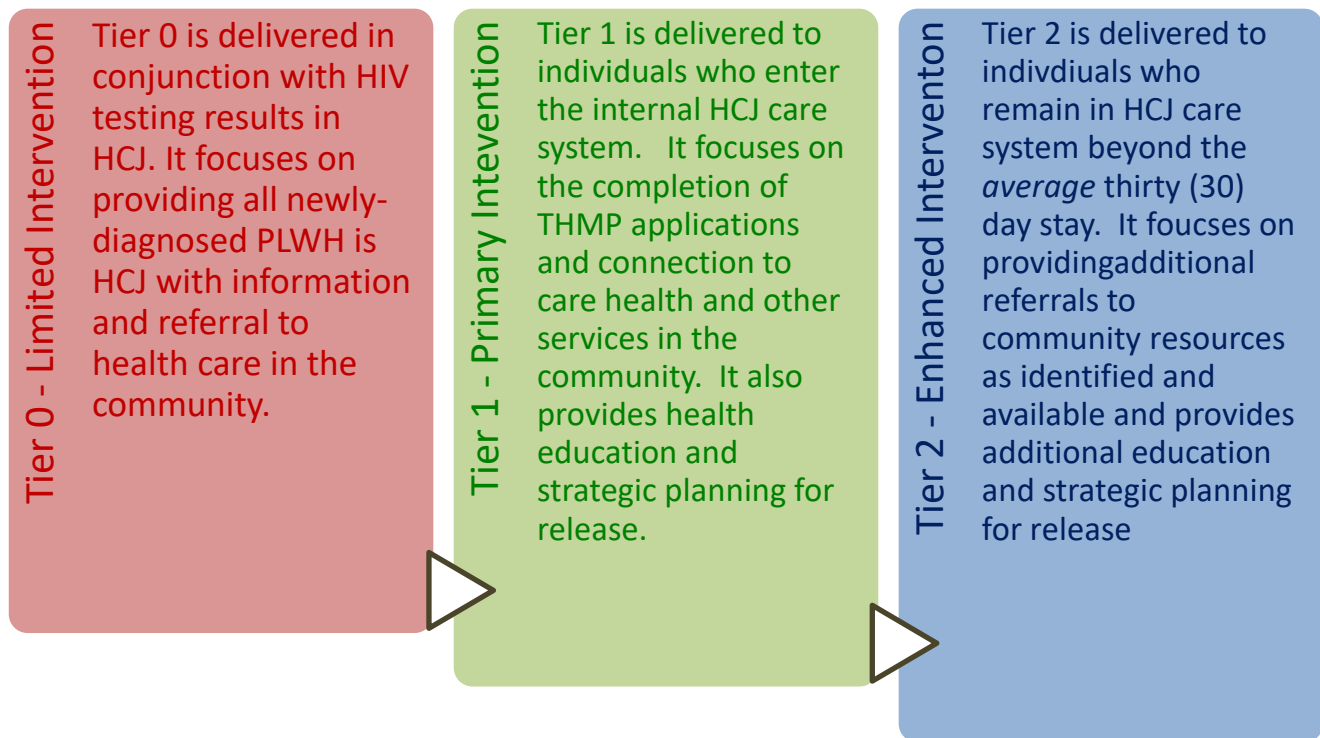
Tier 0 - Limited Intervention

Tier 0 is delivered in conjunction with HIV testing results in HCJ. It focuses on providing all newly-diagnosed PLWH is HCJ with information and referral to health care in the community.

Tier 1 - Primary Intevention

Tier 1 is delivered to individuals who enter the internal HCJ care system. It focuses on the completion of THMP applications and connection to care health and other services in the community. It also provides health education and strategic planning for release.

Tier 2 - Enhanced Interventon

Tier 2 is delivered to indivdiuals who remain in HCJ care system beyond the *average* thirty (30) day stay. It foucses on providingadditional referrals to community resources as identified and available and provides additional education and strategic planning for release